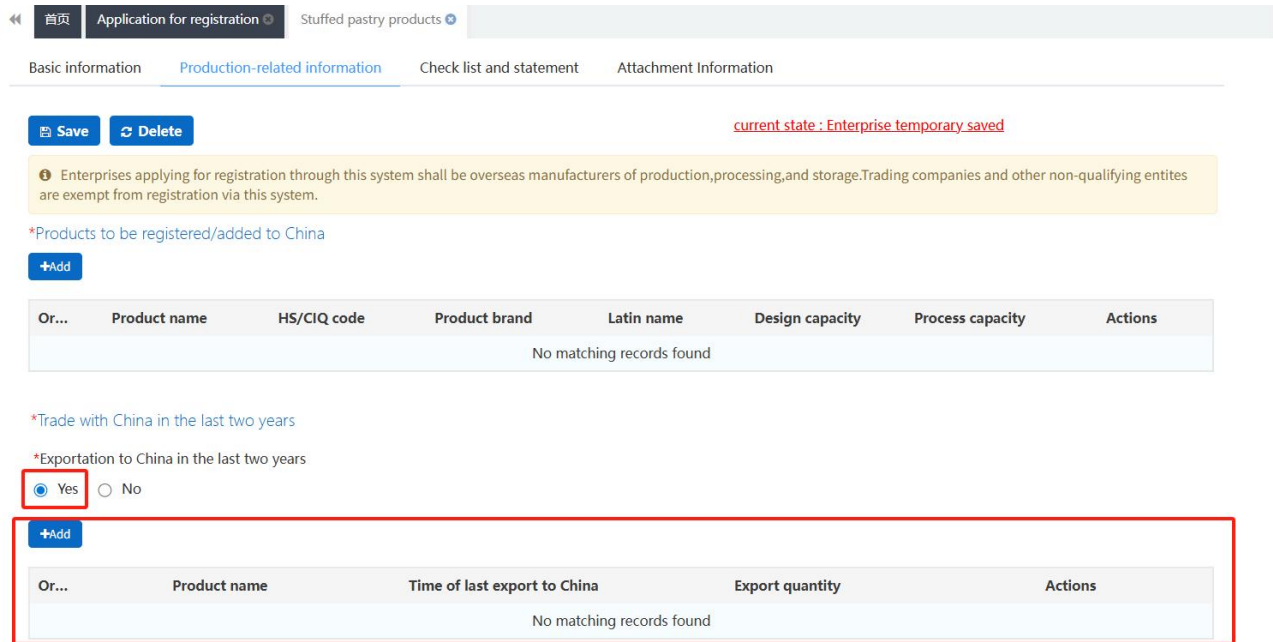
首页 Application for registration Stuffed pastry products

Basic information Production-related information Check list and statement Attachment Information

Save Delete

current state : Enterprise temporary saved

Enterprises applying for registration through this system shall be overseas manufacturers of production,processing,and storage.Trading companies and other non-qualifying entites are exempt from registration via this system.

*Products to be registered/added to China

+Add

| Or... | Product name | HS/CIQ code | Product brand | Latin name | Design capacity | Process capacity | Actions |
|---|---|---|---|---|---|---|---|
| No matching records found | | | | | | | |

*Trade with China in the last two years

*Exportation to China in the last two years

Yes No

+Add

| Or... | Product name | Time of last export to China | Export quantity | Actions |
|---|---|---|---|---|
| No matching records found | | | | |